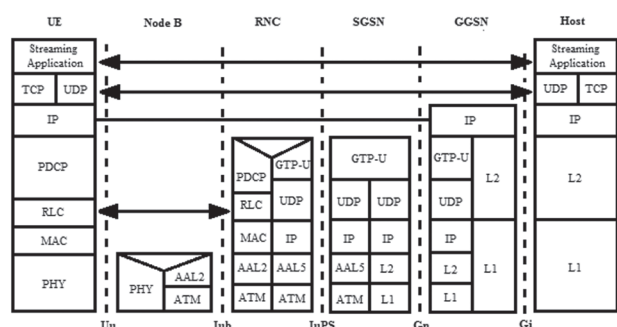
UE
Node B
RNC
SGSN
GGSN
Host

Streaming Application
TCP
UDP
IP
PDCP
RLC
MAC
PHY

PHY
AAL2
ATM

PDCP
GTP-U
RLC
UDP
MAC
IP
AAL2
AAL5
ATM
ATM

GTP-U
UDP
UDP
IP
IP
AAL5
L2
ATM
L1

IP
GTP-U
L2
UDP
IP
L2
L1
L1

Streaming Application
UDP
TCP
IP
L2
L1

Uu
Iub
IuPS
Gn
Gi